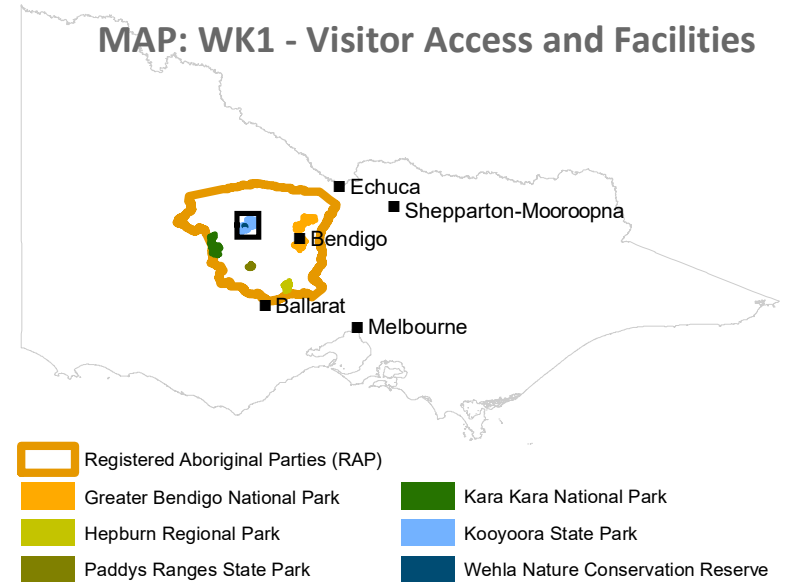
MAP: WK1 - Visitor Access and Facilities

Echuca
Shepparton-Mooroopna
Bendigo
Ballarat
Melbourne

Registered Aboriginal Parties (RAP)
Greater Bendigo National Park
Hepburn Regional Park
Paddys Ranges State Park
Kara Kara National Park
Kooyoora State Park
Wehla Nature Conservation Reserve